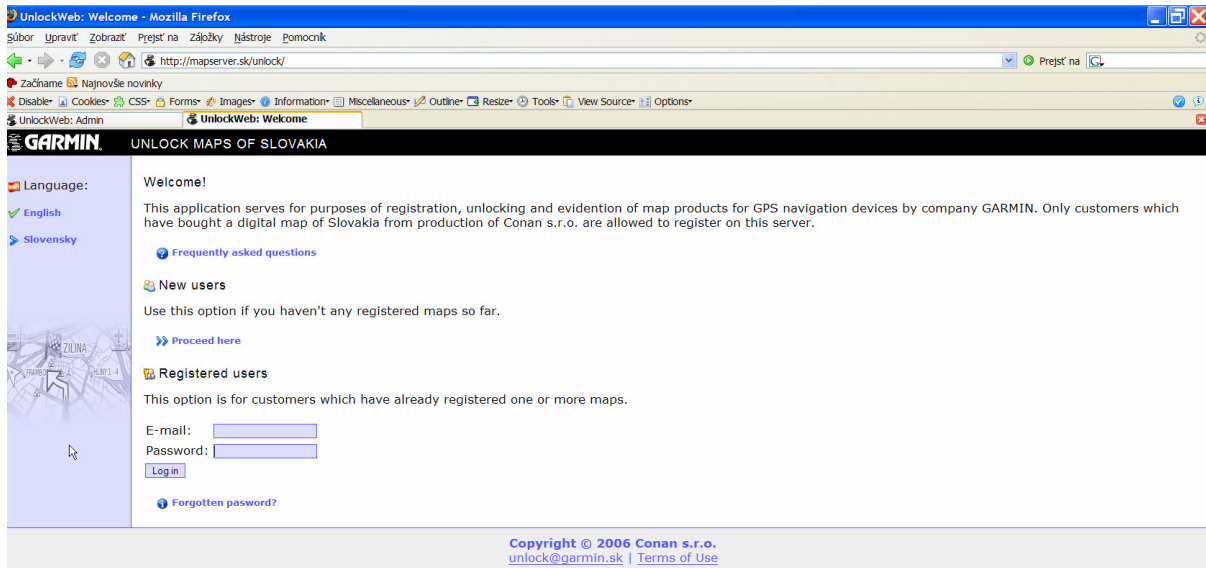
UnlockWeb: Welcome - Mozilla Firefox

Súbor Upraviť Zobraziť Prejsť na Záložky Nástroje Pomocník

http://mapserver.sk/unlock/

Prejsť na

Začíname Najnovšie novinky

Disable Cookies CSS Forms Images Information Miscellaneous Outline Resize Tools View Source Options

UnlockWeb: Admin
UnlockWeb: Welcome

GARMIN. UNLOCK MAPS OF SLOVAKIA

Language:
English
Slovensky

ZILINA

Welcome!

This application serves for purposes of registration, unlocking and evidention of map products for GPS navigation devices by company GARMIN. Only customers which have bought a digital map of Slovakia from production of Conan s.r.o. are allowed to register on this server.

Frequently asked questions

New users

Use this option if you haven't any registered maps so far.

Proceed here

Registered users

This option is for customers which have already registered one or more maps.

E-mail:
Password:
Log in

Forgotten password?

Copyright © 2006 Conan s.r.o.
unlock@garmin.sk | Terms of Use